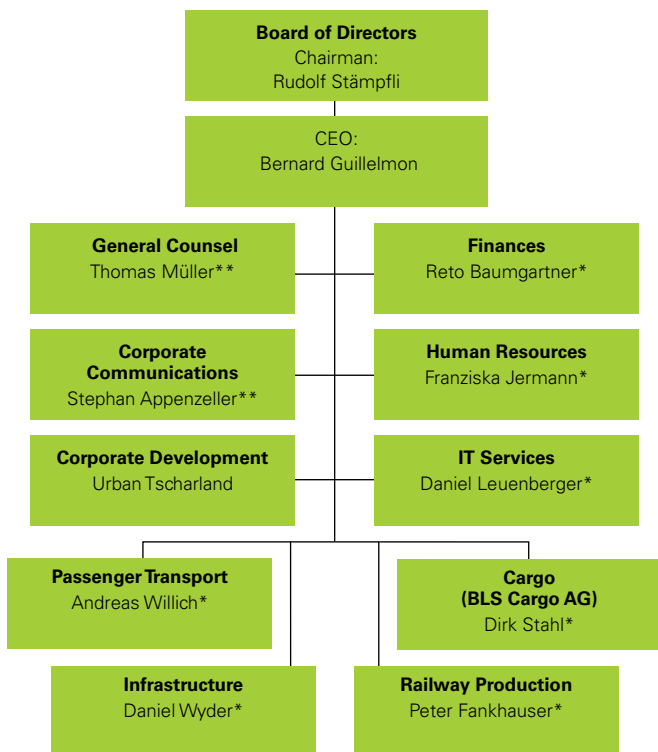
**Board of Directors**
Chairman:
Rudolf Stämpfli

CEO:
Bernard Guillelmon

**General Counsel**
Thomas Müller**

**Finances**
Reto Baumgartner*

**Corporate Communications**
Stephan Appenzeller**

**Human Resources**
Franziska Jermann*

**Corporate Development**
Urban Tscharland

**IT Services**
Daniel Leuenberger*

**Passenger Transport**
Andreas Willich*

**Cargo (BLS Cargo AG)**
Dirk Stahl*

**Infrastructure**
Daniel Wyder*

**Railway Production**
Peter Fankhauser*